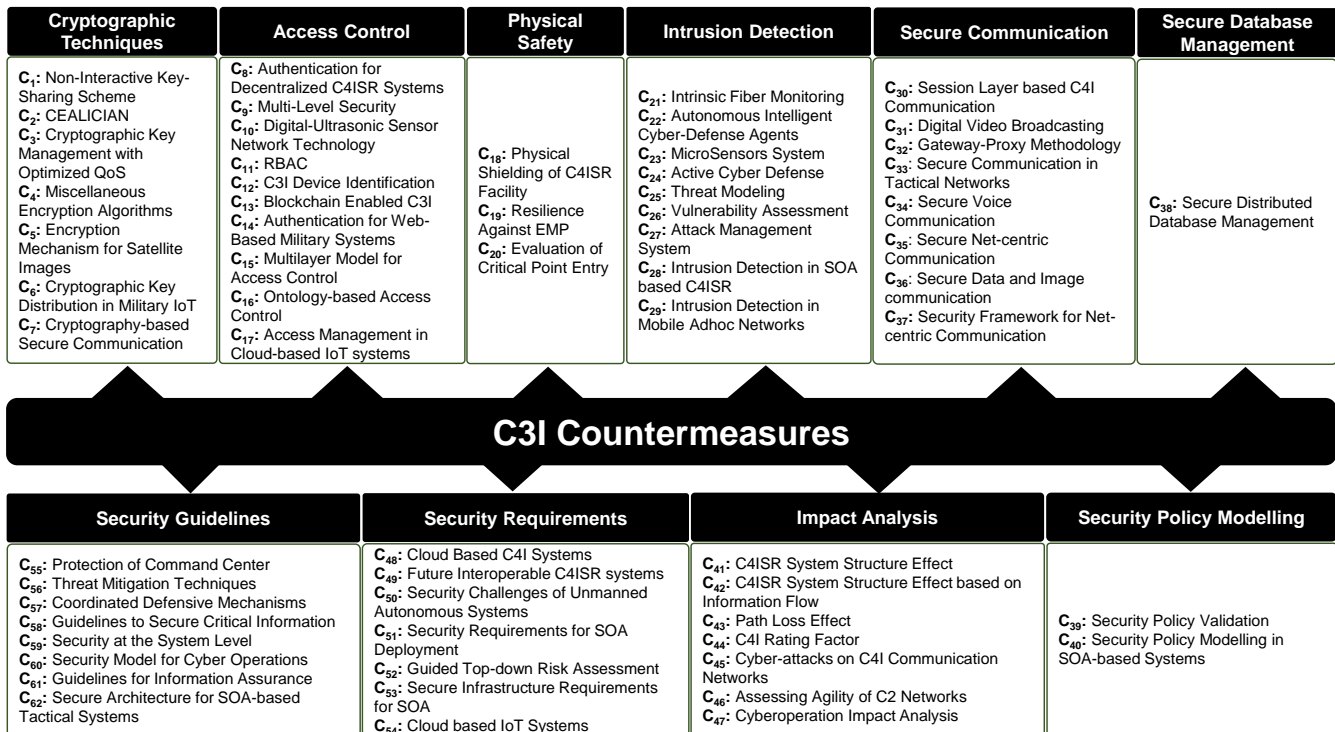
Cryptographic Techniques

$C_1$: Non-Interactive Key-Sharing Scheme
$C_2$: CEALICIAN
$C_3$: Cryptographic Key Management with Optimized QoS
$C_4$: Miscellaneous Encryption Algorithms
$C_5$: Encryption Mechanism for Satellite Images
$C_6$: Cryptographic Key Distribution in Military IoT
$C_7$: Cryptography-based Secure Communication

Access Control

$C_8$: Authentication for Decentralized C4ISR Systems
$C_9$: Multi-Level Security
$C_{10}$: Digital-Ultrasonic Sensor Network Technology
$C_{11}$: RBAC
$C_{12}$: C3I Device Identification
$C_{13}$: Blockchain Enabled C3I
$C_{14}$: Authentication for Web-Based Military Systems
$C_{15}$: Multilayer Model for Access Control
$C_{16}$: Ontology-based Access Control
$C_{17}$: Access Management in Cloud-based IoT systems

Physical Safety

$C_{18}$: Physical Shielding of C4ISR Facility
$C_{19}$: Resilience Against EMP
$C_{20}$: Evaluation of Critical Point Entry

Intrusion Detection

$C_{21}$: Intrinsic Fiber Monitoring
$C_{22}$: Autonomous Intelligent Cyber-Defense Agents
$C_{23}$: MicroSensors System
$C_{24}$: Active Cyber Defense
$C_{25}$: Threat Modeling
$C_{26}$: Vulnerability Assessment
$C_{27}$: Attack Management System
$C_{28}$: Intrusion Detection in SOA based C4ISR
$C_{29}$: Intrusion Detection in Mobile Adhoc Networks

Secure Communication

$C_{30}$: Session Layer based C4I Communication
$C_{31}$: Digital Video Broadcasting
$C_{32}$: Gateway-Proxy Methodology
$C_{33}$: Secure Communication in Tactical Networks
$C_{34}$: Secure Voice Communication
$C_{35}$: Secure Net-centric Communication
$C_{36}$: Secure Data and Image communication
$C_{37}$: Security Framework for Net-centric Communication

Secure Database Management

$C_{38}$: Secure Distributed Database Management

C3I Countermeasures

Security Guidelines

$C_{55}$: Protection of Command Center
$C_{56}$: Threat Mitigation Techniques
$C_{57}$: Coordinated Defensive Mechanisms
$C_{58}$: Guidelines to Secure Critical Information
$C_{59}$: Security at the System Level
$C_{60}$: Security Model for Cyber Operations
$C_{61}$: Guidelines for Information Assurance
$C_{62}$: Secure Architecture for SOA-based Tactical Systems

Security Requirements

$C_{48}$: Cloud Based C4I Systems
$C_{49}$: Future Interoperable C4ISR systems
$C_{50}$: Security Challenges of Unmanned Autonomous Systems
$C_{51}$: Security Requirements for SOA Deployment
$C_{52}$: Guided Top-down Risk Assessment
$C_{53}$: Secure Infrastructure Requirements for SOA
$C_{54}$: Cloud based IoT Systems

Impact Analysis

$C_{41}$: C4ISR System Structure Effect
$C_{42}$: C4ISR System Structure Effect based on Information Flow
$C_{43}$: Path Loss Effect
$C_{44}$: C4I Rating Factor
$C_{45}$: Cyber-attacks on C4I Communication Networks
$C_{46}$: Assessing Agility of C2 Networks
$C_{47}$: Cyberoperation Impact Analysis

Security Policy Modelling

$C_{39}$: Security Policy Validation
$C_{40}$: Security Policy Modelling in SOA-based Systems